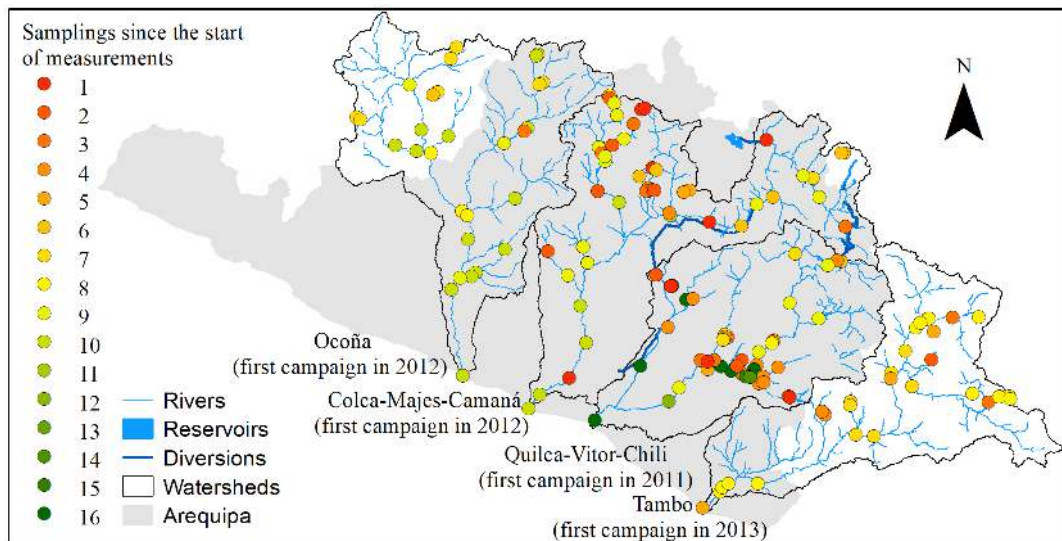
Samplings since the start of measurements
1
2
3
4
5
6
7
8
9
10
11
12
13
14
15
16

Rivers
Reservoirs
Diversions
Watersheds
Arequipa

N

Ocoña
(first campaign in 2012)

Colca-Majes-Camaná
(first campaign in 2012)

Quilca-Vitor-Chili
(first campaign in 2011)

Tambo
(first campaign in 2013)